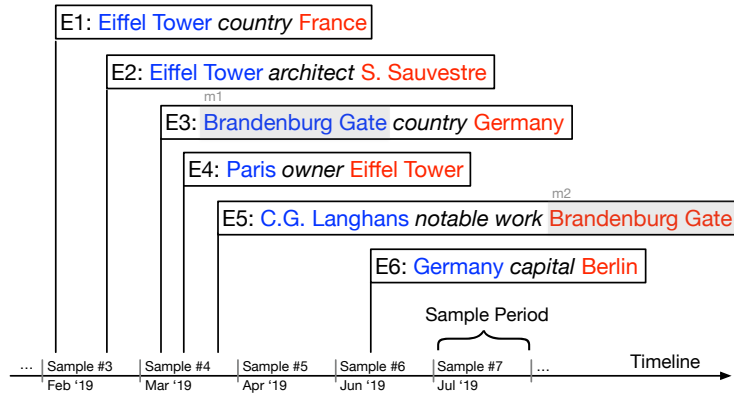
E1: Eiffel Tower country France

E2: Eiffel Tower architect S. Sauvestre

m1

E3: Brandenburg Gate country Germany

E4: Paris owner Eiffel Tower

m2

E5: C.G. Langhans notable work Brandenburg Gate

E6: Germany capital Berlin

Sample Period

Timeline

... Sample #3 Feb '19 Sample #4 Mar '19 Sample #5 Apr '19 Sample #6 Jun '19 Sample #7 Jul '19 ...